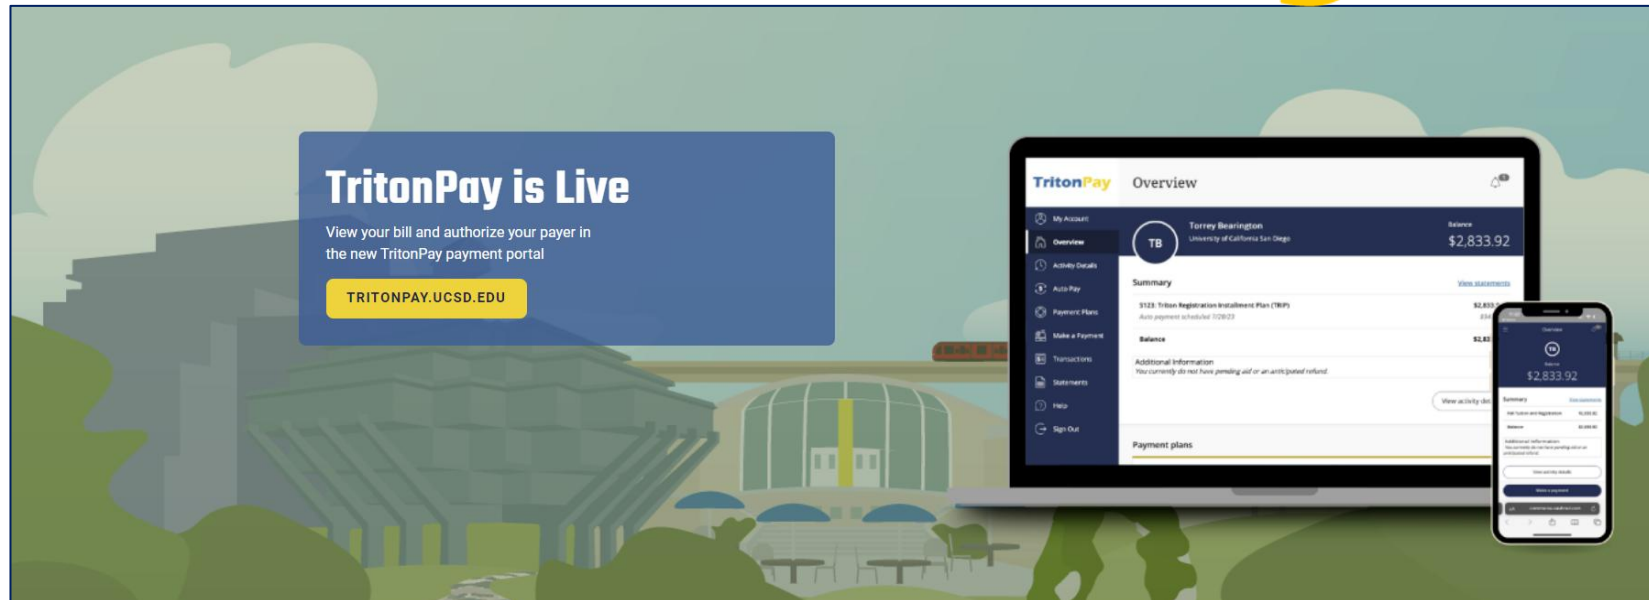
TritonPay is Live

View your bill and authorize your payer in the new TritonPay payment portal

TRITONPAY.UCSD.EDU

TritonPay

Overview

My Account
Overview
Activity Details
Auto Pay
Payment Plans
Make a Payment
Transactions
Statements
Help
Sign Out

TB

Torrey Bearington
University of California San Diego

Balance
$2,833.92

Summary

View statements

5123: Triton Registration Installment Plan (TRIP)
Auto payment scheduled 7/28/23

$2,833.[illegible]

Balance

$2,83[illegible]

Additional Information
You currently do not have pending aid or an anticipated refund.

View activity det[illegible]

Payment plans

Overview

TB

$2,833.92

Summary